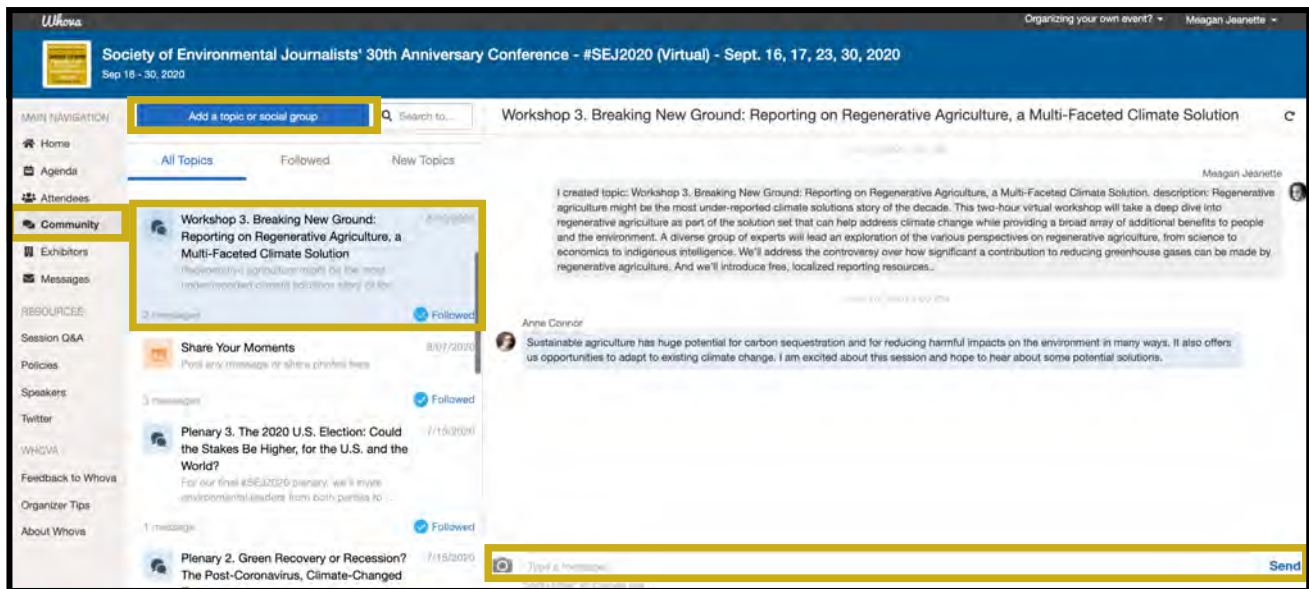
Whova

Organizing your own event? ▾ Meagan Jeanette ▾

Society of Environmental Journalists' 30th Anniversary Conference - #SEJ2020 (Virtual) - Sept. 16, 17, 23, 30, 2020

Sep 16 - 30, 2020

MAIN NAVIGATION

Home

Agenda

Attendees

Community

Exhibitors

Messages

RESOURCES

Session Q&A

Policies

Speakers

Twitter

WHOVA

Feedback to Whova

Organizer Tips

About Whova

Add a topic or social group

Search to...

All Topics Followed New Topics

Workshop 3. Breaking New Ground: Reporting on Regenerative Agriculture, a Multi-Faceted Climate Solution

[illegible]

Regenerative agriculture might be the most under-reported climate solution story of the

2 messages Followed

Share Your Moments 8/07/2020

Post any message or share photos here

3 messages Followed

Plenary 3. The 2020 U.S. Election: Could the Stakes Be Higher, for the U.S. and the World? 7/15/2020

For our final #SEJ2020 plenary, we'll invite environmental leaders from both parties to...

1 message Followed

Plenary 2. Green Recovery or Recession? The Post-Coronavirus, Climate-Changed 7/15/2020

Workshop 3. Breaking New Ground: Reporting on Regenerative Agriculture, a Multi-Faceted Climate Solution

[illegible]

Meagan Jeanette

I created topic: Workshop 3. Breaking New Ground: Reporting on Regenerative Agriculture, a Multi-Faceted Climate Solution. description: Regenerative agriculture might be the most under-reported climate solutions story of the decade. This two-hour virtual workshop will take a deep dive into regenerative agriculture as part of the solution set that can help address climate change while providing a broad array of additional benefits to people and the environment. A diverse group of experts will lead an exploration of the various perspectives on regenerative agriculture, from science to economics to indigenous intelligence. We'll address the controversy over how significant a contribution to reducing greenhouse gases can be made by regenerative agriculture. And we'll introduce free, localized reporting resources..

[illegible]

Anne Connor

Sustainable agriculture has huge potential for carbon sequestration and for reducing harmful impacts on the environment in many ways. It also offers us opportunities to adapt to existing climate change. I am excited about this session and hope to hear about some potential solutions.

Type a message

Send